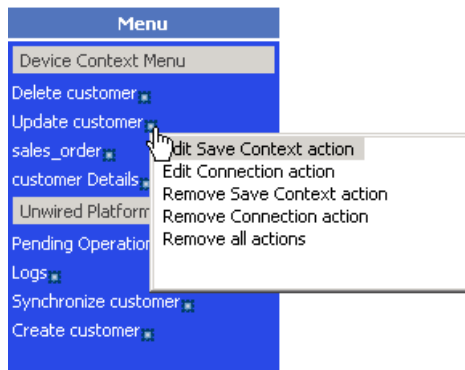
Menu

Device Context Menu

Delete customer

Update customer

sales_order

customer Details

Unwired Platform

Pending Operation

Logs

Synchronize customer

Create customer

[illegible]dit Save Context action

Edit Connection action

Remove Save Context action

Remove Connection action

Remove all actions